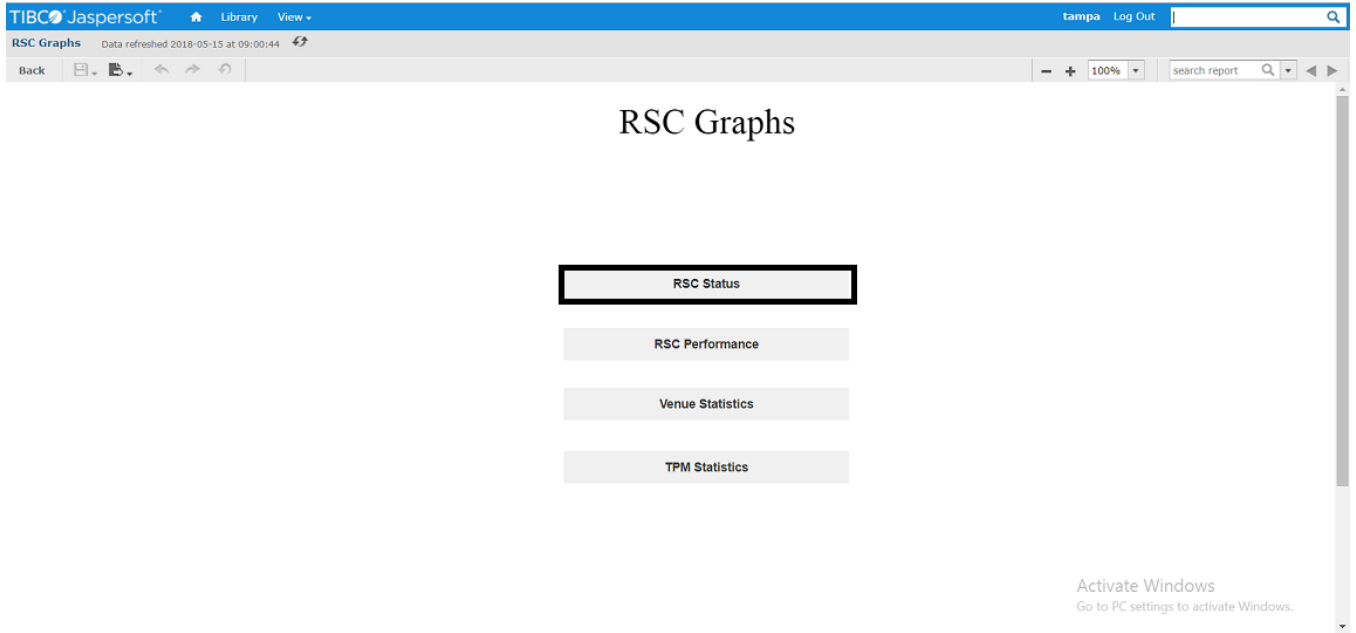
TIBCO Jaspersoft Library View

tampa Log Out

RSC Graphs Data refreshed 2018-05-15 at 09:00:44

Back

100%

search report

RSC Graphs

RSC Status

RSC Performance

Venue Statistics

TPM Statistics

Activate Windows
Go to PC settings to activate Windows.